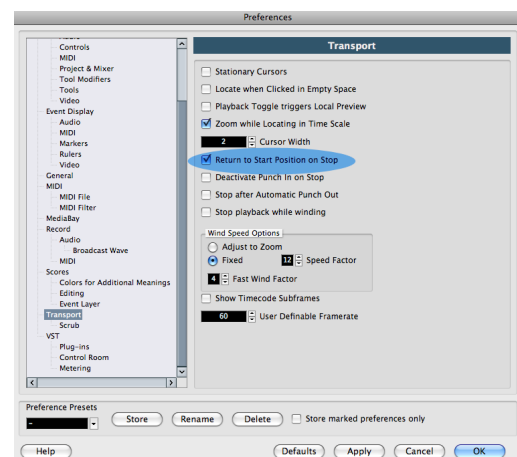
Preferences

Controls
MIDI
Project & Mixer
Tool Modifiers
Tools
Video
Event Display
Audio
MIDI
Markers
Rulers
Video
General
MIDI
MIDI File
MIDI Filter
MediaBay
Record
Audio
Broadcast Wave
MIDI
Scores
Colors for Additional Meanings
Editing
Event Layer
Transport
Scrub
VST
Plug-ins
Control Room
Metering

Transport

Stationary Cursors
Locate when Clicked in Empty Space
Playback Toggle triggers Local Preview
Zoom while Locating in Time Scale
2 Cursor Width
Return to Start Position on Stop
Deactivate Punch In on Stop
Stop after Automatic Punch Out
Stop playback while winding

Wind Speed Options
Adjust to Zoom
Fixed 12 Speed Factor
4 Fast Wind Factor

Show Timecode Subframes
60 User Definable Framerate

Preference Presets
- Store Rename Delete Store marked preferences only

Help Defaults Apply Cancel OK